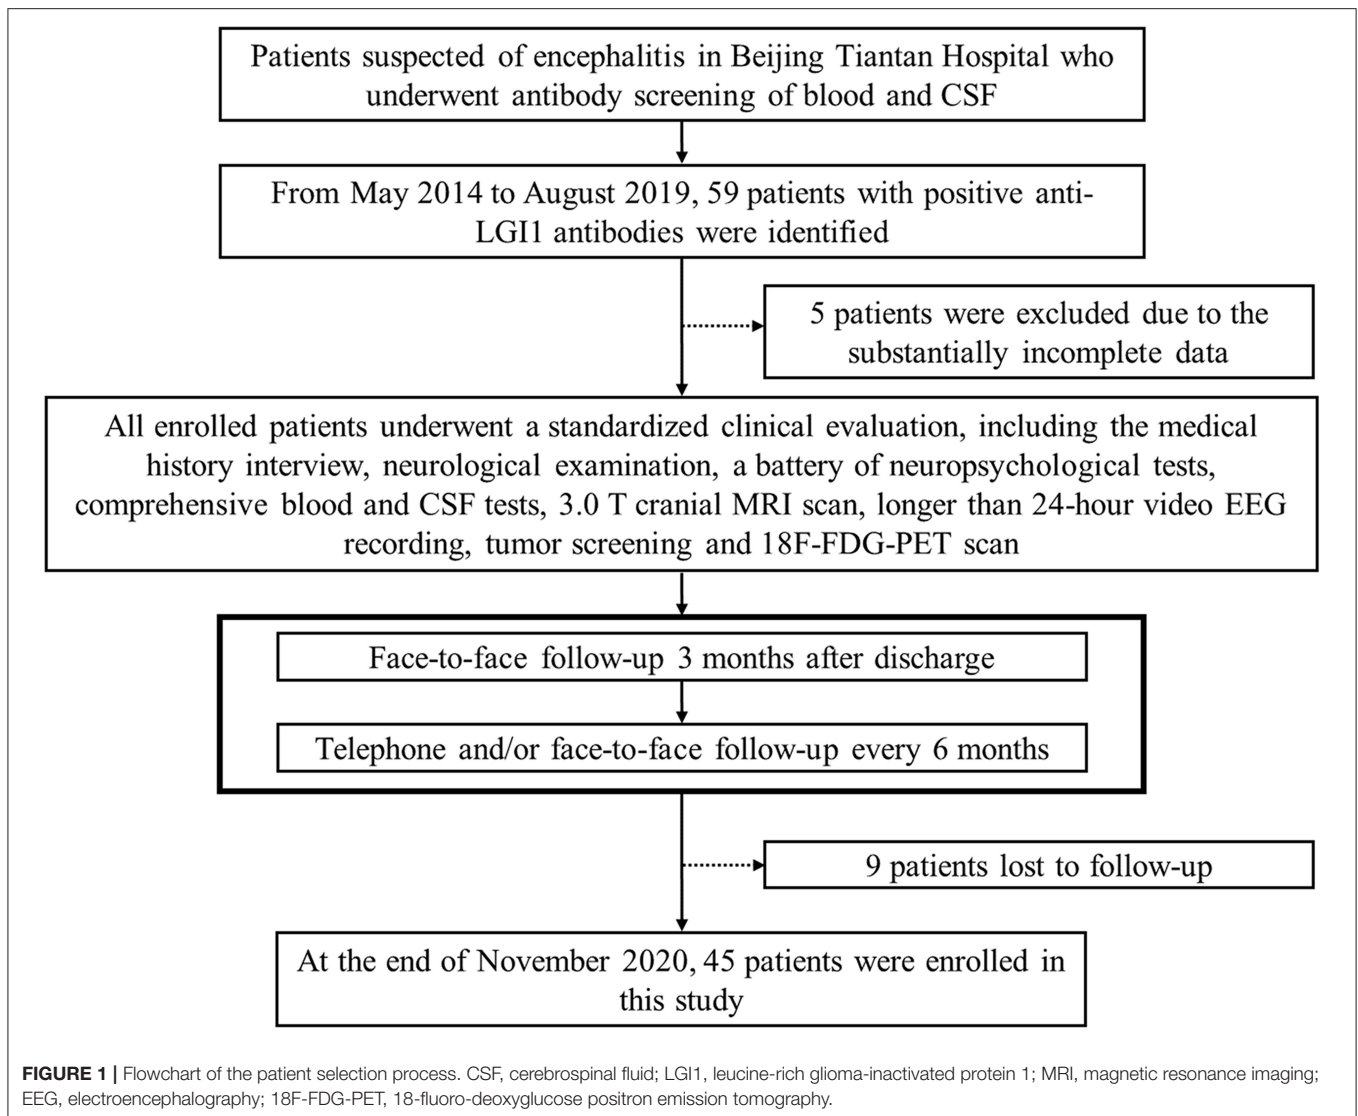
Patients suspected of encephalitis in Beijing Tiantan Hospital who underwent antibody screening of blood and CSF

From May 2014 to August 2019, 59 patients with positive anti-LGI1 antibodies were identified

5 patients were excluded due to the substantially incomplete data

All enrolled patients underwent a standardized clinical evaluation, including the medical history interview, neurological examination, a battery of neuropsychological tests, comprehensive blood and CSF tests, 3.0 T cranial MRI scan, longer than 24-hour video EEG recording, tumor screening and 18F-FDG-PET scan

Face-to-face follow-up 3 months after discharge

Telephone and/or face-to-face follow-up every 6 months

9 patients lost to follow-up

At the end of November 2020, 45 patients were enrolled in this study

**FIGURE 1 |** Flowchart of the patient selection process. CSF, cerebrospinal fluid; LGI1, leucine-rich glioma-inactivated protein 1; MRI, magnetic resonance imaging; EEG, electroencephalography; 18F-FDG-PET, 18-fluoro-deoxyglucose positron emission tomography.